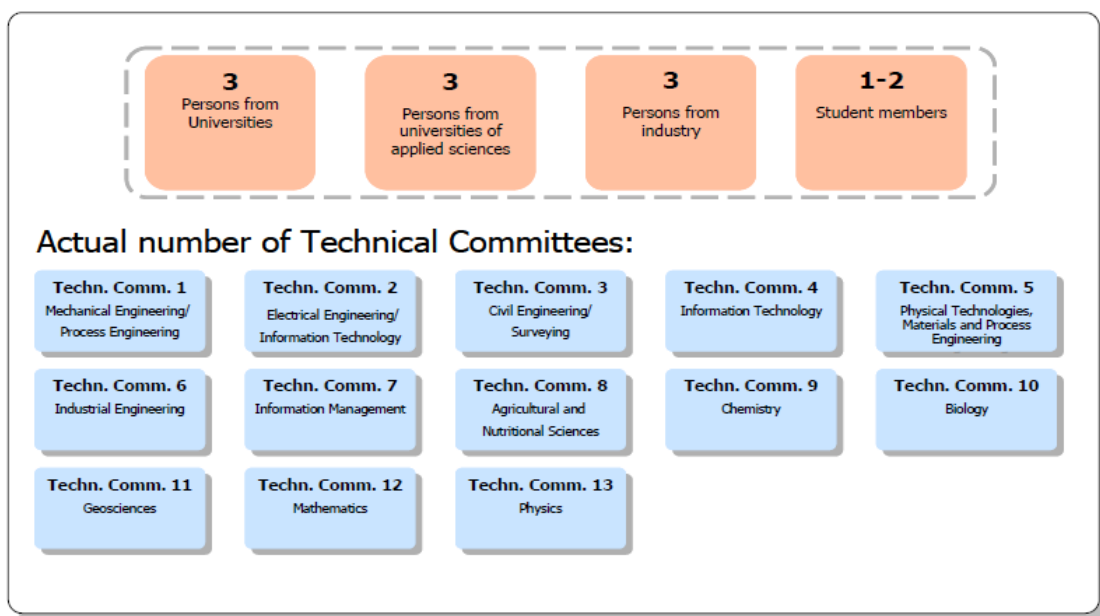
3
Persons from Universities

3
Persons from universities of applied sciences

3
Persons from industry

1-2
Student members

Actual number of Technical Committees:

Techn. Comm. 1
Mechanical Engineering/ Process Engineering

Techn. Comm. 2
Electrical Engineering/ Information Technology

Techn. Comm. 3
Civil Engineering/ Surveying

Techn. Comm. 4
Information Technology

Techn. Comm. 5
Physical Technologies, Materials and Process Engineering

Techn. Comm. 6
Industrial Engineering

Techn. Comm. 7
Information Management

Techn. Comm. 8
Agricultural and Nutritional Sciences

Techn. Comm. 9
Chemistry

Techn. Comm. 10
Biology

Techn. Comm. 11
Geosciences

Techn. Comm. 12
Mathematics

Techn. Comm. 13
Physics